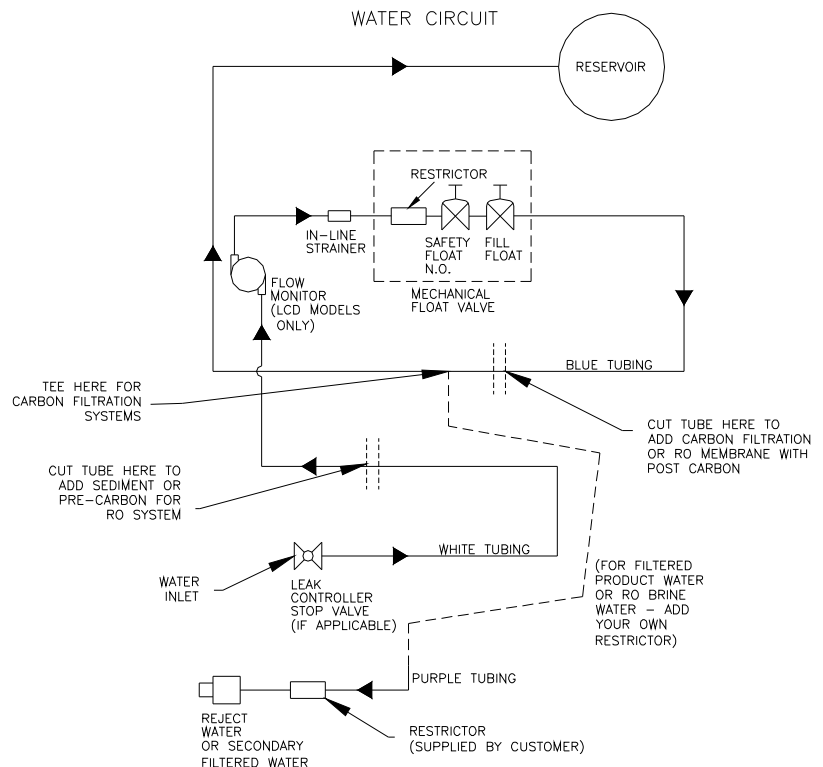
WATER CIRCUIT

RESERVOIR

RESTRICTOR

IN-LINE STRAINER

SAFETY FLOAT N.O.

FILL FLOAT

MECHANICAL FLOAT VALVE

FLOW MONITOR (LCD MODELS ONLY)

BLUE TUBING

TEE HERE FOR CARBON FILTRATION SYSTEMS

CUT TUBE HERE TO ADD CARBON FILTRATION OR RO MEMBRANE WITH POST CARBON

CUT TUBE HERE TO ADD SEDIMENT OR PRE-CARBON FOR RO SYSTEM

WHITE TUBING

WATER INLET

LEAK CONTROLLER STOP VALVE (IF APPLICABLE)

(FOR FILTERED PRODUCT WATER OR RO BRINE WATER - ADD YOUR OWN RESTRICTOR)

PURPLE TUBING

REJECT WATER OR SECONDARY FILTERED WATER

RESTRICTOR (SUPPLIED BY CUSTOMER)